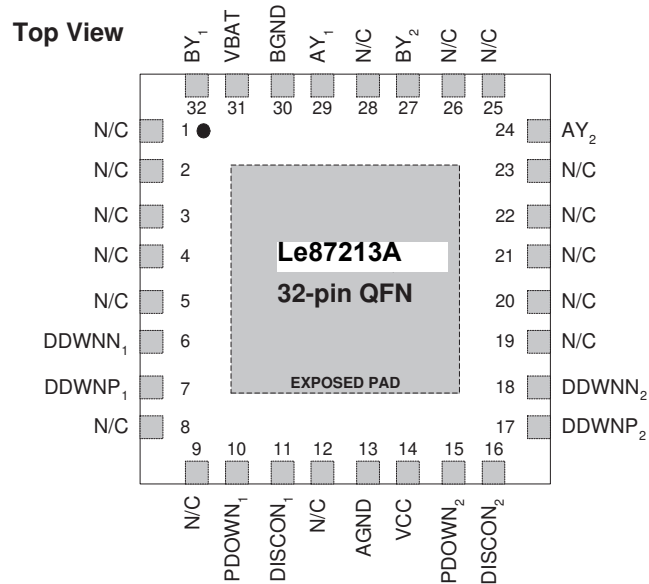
Top View

$BY_1$ VBAT BGND $AY_1$ N/C $BY_2$ N/C N/C

32 31 30 29 28 27 26 25

N/C 1
N/C 2
N/C 3
N/C 4
N/C 5
$DDWNN_1$ 6
$DDWNP_1$ 7
N/C 8

24 $AY_2$
23 N/C
22 N/C
21 N/C
20 N/C
19 N/C
18 $DDWNN_2$
17 $DDWNP_2$

Le87213A
32-pin QFN
EXPOSED PAD

9 10 11 12 13 14 15 16

N/C $PDOWN_1$ $DISCON_1$ N/C AGND VCC $PDOWN_2$ $DISCON_2$